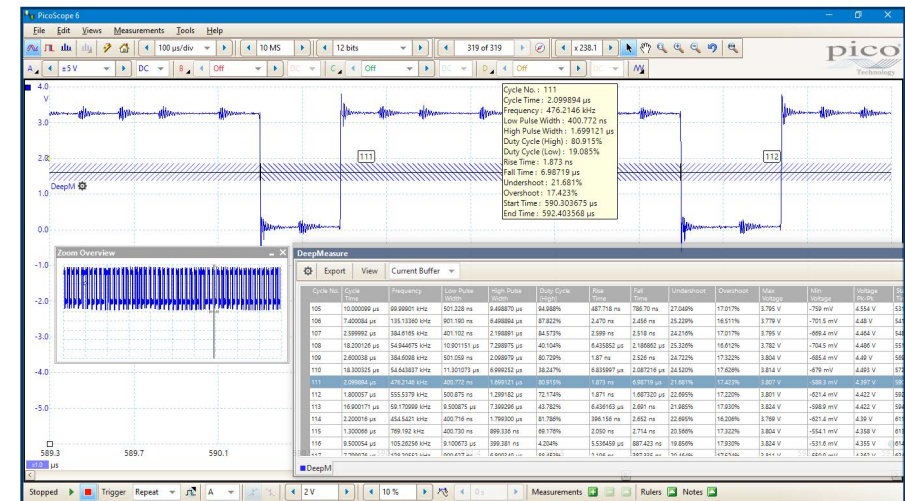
PicoScope 6

File Edit Views Measurements Tools Help

100 µs/div 10 MS 12 bits 319 of 319 x 238.1

pico Technology

A ±5 V DC B Off C Off D Off

4.0 V

3.0

2.0

1.0

0.0

-1.0

-2.0

-3.0

-4.0

-5.0

DeepM

111

112

Cycle No.: 111
Cycle Time: 2.099894 µs
Frequency: 476.2146 kHz
Low Pulse Width: 400.772 ns
High Pulse Width: 1.699121 µs
Duty Cycle (High): 80.915%
Duty Cycle (Low): 19.085%
Rise Time: 1.873 ns
Fall Time: 6.98719 µs
Undershoot: 21.681%
Overshoot: 17.423%
Start Time: 590.303675 µs
End Time: 592.403568 µs

Zoom Overview

DeepMeasure

Export View Current Buffer

| Cycle No. | Cycle Time | Frequency | Low Pulse Width | High Pulse Width | Duty Cycle (High) | Rise Time | Fall Time | Undershoot | Overshoot | Max Voltage | Min Voltage | Voltage Pk-Pk | St |
|---|---|---|---|---|---|---|---|---|---|---|---|---|---|
| 105 | 10.000098 µs | 99.99901 kHz | 501.228 ns | 9.498870 µs | 94.988% | 487.718 ns | 786.70 ns | 27.048% | 17.017% | 3.795 V | -759 mV | 4.554 V | 53 |
| 106 | 7.400084 µs | 135.13360 kHz | 901.190 ns | 6.498894 µs | 87.822% | 2.470 ns | 2.456 ns | 25.229% | 16.511% | 3.779 V | -701.5 mV | 4.48 V | 54 |
| 107 | 2.599992 µs | 384.6165 kHz | 401.102 ns | 2.198891 µs | 84.573% | 2.599 ns | 2.518 ns | 24.216% | 17.017% | 3.795 V | -669.4 mV | 4.464 V | 54 |
| 108 | 18.200126 µs | 54.944675 kHz | 10.901151 µs | 7.298975 µs | 40.104% | 6.435852 µs | 2.186862 µs | 25.326% | 16.612% | 3.782 V | -704.5 mV | 4.486 V | 55 |
| 109 | 2.600038 µs | 384.6098 kHz | 501.059 ns | 2.098979 µs | 80.729% | 1.87 ns | 2.526 ns | 24.722% | 17.322% | 3.804 V | -685.4 mV | 4.49 V | 55 |
| 110 | 18.300325 µs | 54.643837 kHz | 11.301073 µs | 6.999252 µs | 38.247% | 6.835997 µs | 2.087216 µs | 24.520% | 17.628% | 3.814 V | -679 mV | 4.493 V | 57 |
| 111 | 2.099894 µs | 476.2146 kHz | 400.772 ns | 1.699121 µs | 80.915% | 1.873 ns | 6.98719 µs | 21.681% | 17.423% | 3.807 V | -589.3 mV | 4.397 V | 59 |
| 112 | 1.800057 µs | 555.5379 kHz | 500.875 ns | 1.299182 µs | 72.174% | 1.871 ns | 1.687320 µs | 22.665% | 17.220% | 3.801 V | -621.4 mV | 4.422 V | 59 |
| 113 | 16.900171 µs | 59.170999 kHz | 9.500875 µs | 7.399296 µs | 43.782% | 6.436163 µs | 2.691 ns | 21.985% | 17.930% | 3.824 V | -598.9 mV | 4.422 V | 59 |
| 114 | 2.200016 µs | 454.5421 kHz | 400.716 ns | 1.799300 µs | 81.786% | 396.156 ns | 2.652 ns | 22.665% | 18.208% | 3.769 V | -621.4 mV | 4.39 V | 61 |
| 115 | 1.300068 µs | 769.182 kHz | 400.730 ns | 899.336 ns | 69.176% | 2.050 ns | 2.714 ns | 20.566% | 17.322% | 3.804 V | -554.1 mV | 4.358 V | 61 |
| 116 | 9.500054 µs | 105.26256 kHz | 9.100673 µs | 399.381 ns | 4.204% | 5.536459 µs | 887.423 ns | 19.856% | 17.930% | 3.824 V | -531.6 mV | 4.355 V | 61 |

DeepM

589.3 589.7 590.1

x1.0 µs

Stopped Trigger Repeat A 2 V 10 % 0 s Measurements Rulers Notes